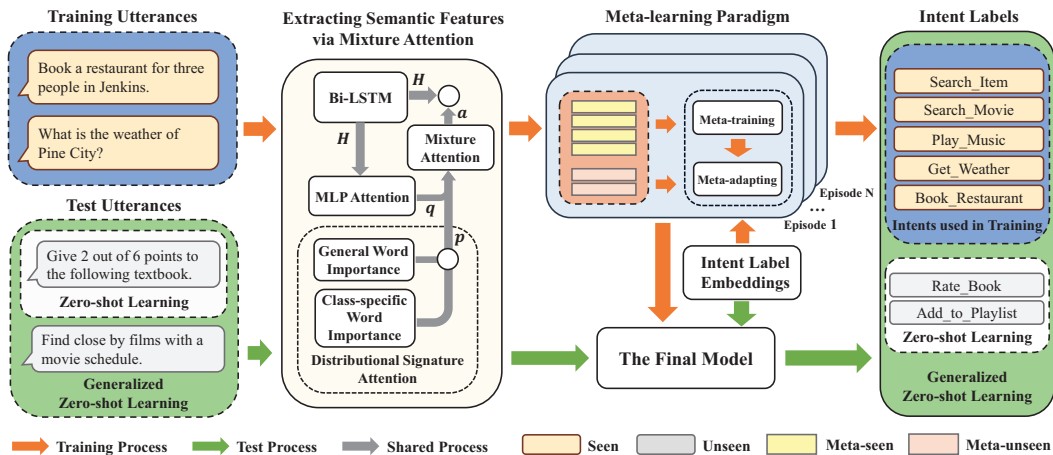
Training Utterances

Book a restaurant for three people in Jenkins.

What is the weather of Pine City?

Test Utterances

Give 2 out of 6 points to the following textbook.

Zero-shot Learning

Find close by films with a movie schedule.

Generalized Zero-shot Learning

Extracting Semantic Features via Mixture Attention

Bi-LSTM

$H$

$a$

$H$

Mixture Attention

MLP Attention

$q$

$p$

General Word Importance

Class-specific Word Importance

Distributional Signature Attention

Meta-learning Paradigm

Meta-training

Meta-adapting

Episode N

...

Episode 1

Intent Label Embeddings

The Final Model

Intent Labels

Search_Item

Search_Movie

Play_Music

Get_Weather

Book_Restaurant

Intents used in Training

Rate_Book

Add_to_Playlist

Zero-shot Learning

Generalized Zero-shot Learning

Training Process

Test Process

Shared Process

Seen

Unseen

Meta-seen

Meta-unseen